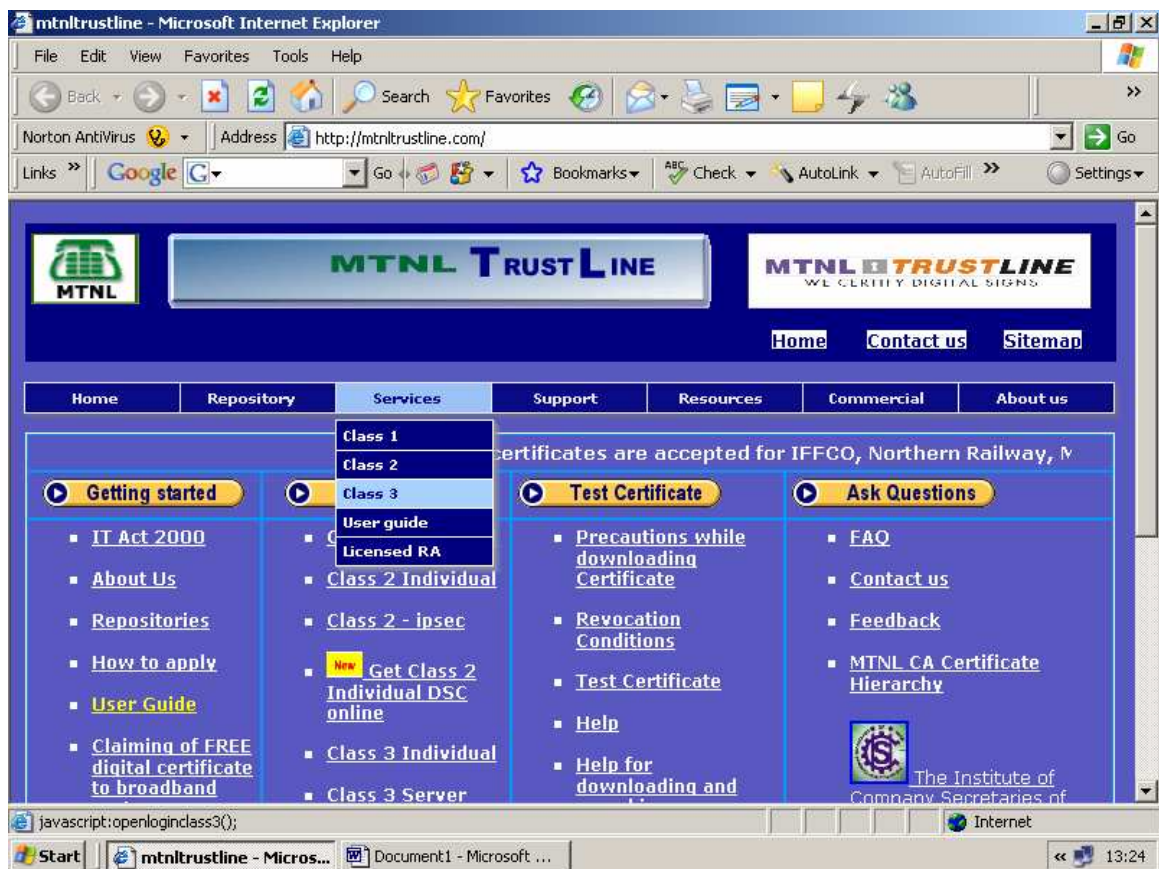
mtnltrustline - Microsoft Internet Explorer

File Edit View Favorites Tools Help

Back Search Favorites

Norton AntiVirus Address http://mtnltrustline.com/ Go

Links Google G Go Bookmarks Check AutoLink AutoFill Settings

MTNL

MTNL TRUST LINE

MTNL TRUSTLINE WE CERTIFY DIGITAL SIGNS

Home Contact us Sitemap

| Home | Repository | Services | Support | Resources | Commercial | About us |
|---|---|---|---|---|---|---|

Class 1
Class 2
Class 3
User guide
Licensed RA

certificates are accepted for IFFCO, Northern Railway, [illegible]

Getting started

- IT Act 2000
- About Us
- Repositories
- How to apply
- User Guide
- Claiming of FREE digital certificate to broadband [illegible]

- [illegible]
- Class 2 Individual
- Class 2 - ipsec
- New Get Class 2 Individual DSC online
- Class 3 Individual
- Class 3 Server

Test Certificate

- Precautions while downloading Certificate
- Revocation Conditions
- Test Certificate
- Help
- Help for downloading and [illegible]

Ask Questions

- FAQ
- Contact us
- Feedback
- MTNL CA Certificate Hierarchy

The Institute of Company Secretaries of

javascript:openloginclass3(); Internet

Start mtnltrustline - Micros... Document1 - Microsoft ... 13:24